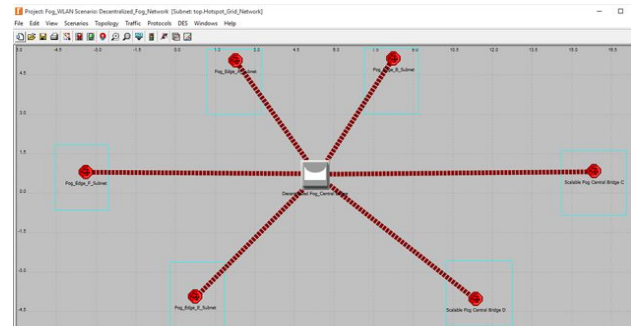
Project: Fog_WLAN Scenario: Decentralized_Fog_Network [Subnet: top.Hotspot_Grid_Network]

File Edit View Scenarios Topology Traffic Protocols DES Windows Help

-5.0 -4.5 -3.0 -1.5 0.0 1.5 3.0 4.5 6.0 7.5 9.0 10.5 12.0 13.5 15.0 16.5

4.5

3.0

1.5

0.0

-1.5

-3.0

-4.5

Fog_Edge_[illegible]_Subnet

Fog_Edge_B_Subnet

Fog_Edge_F_Subnet

Decentralized_Fog_Central_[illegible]

Scalable Fog Central Bridge C

Fog_Edge_E_Subnet

Scalable Fog Central Bridge D